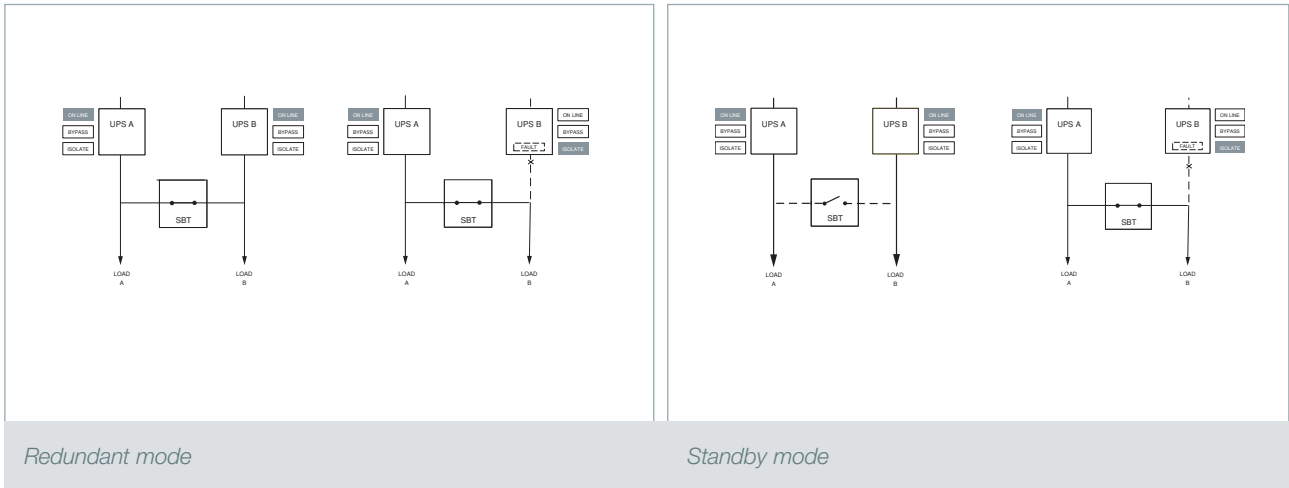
ON LINE
BYPASS
ISOLATE
UPS A
UPS B
ON LINE
BYPASS
ISOLATE
SBT
LOAD A
LOAD B

ON LINE
BYPASS
ISOLATE
UPS A
UPS B
FAULT
ON LINE
BYPASS
ISOLATE
SBT
LOAD A
LOAD B

Redundant mode

ON LINE
BYPASS
ISOLATE
UPS A
UPS B
ON LINE
BYPASS
ISOLATE
SBT
LOAD A
LOAD B

ON LINE
BYPASS
ISOLATE
UPS A
UPS B
FAULT
ON LINE
BYPASS
ISOLATE
SBT
LOAD A
LOAD B

Standby mode